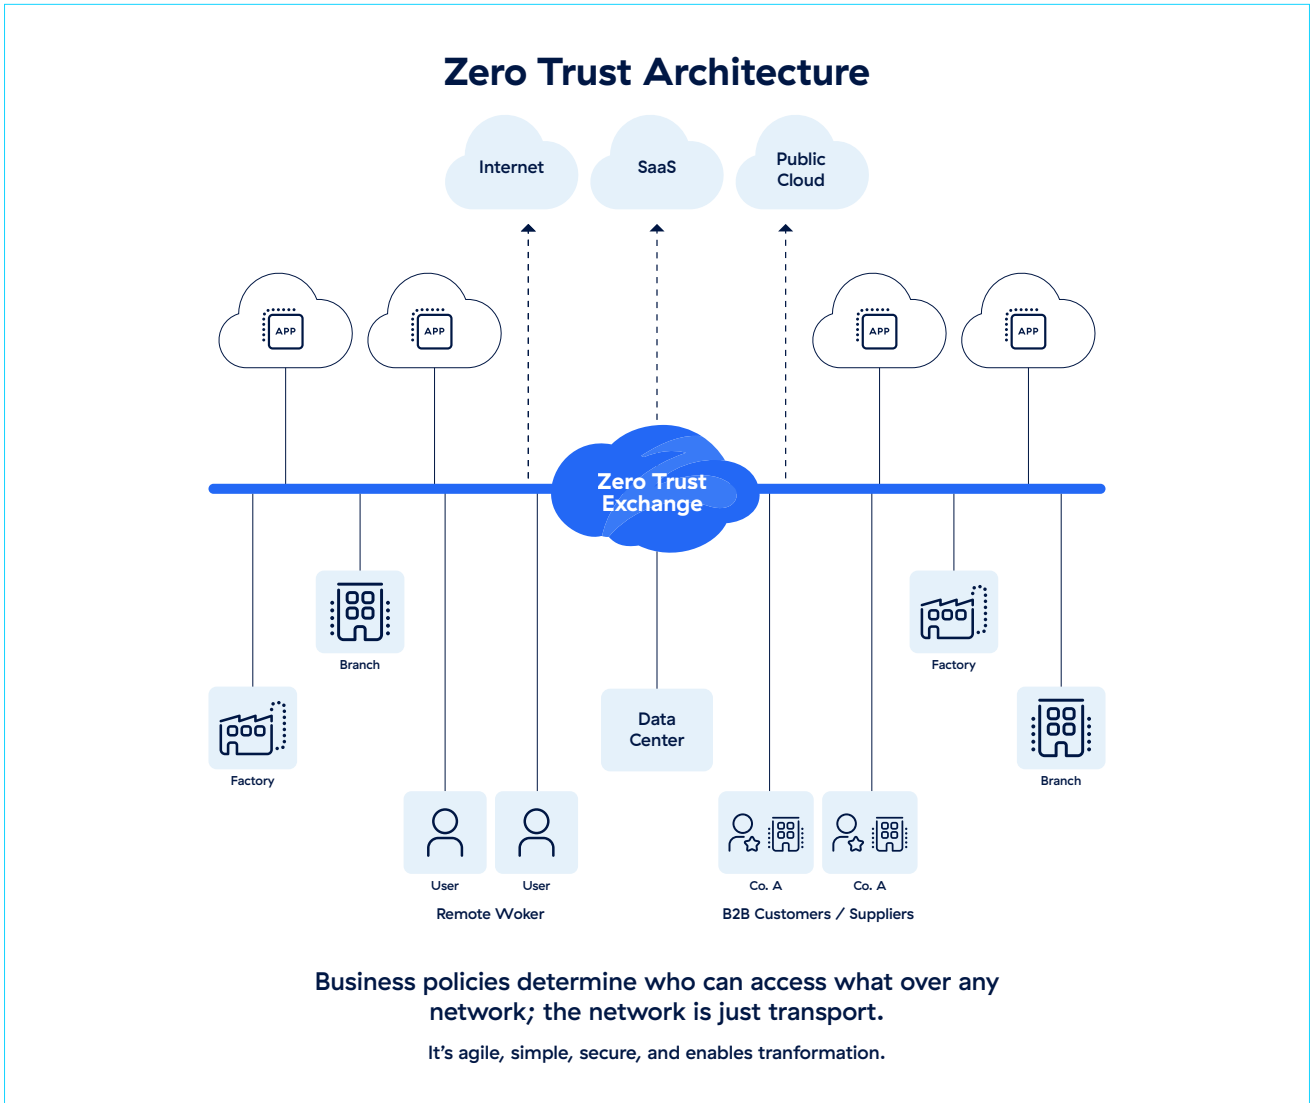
Zero Trust Architecture

Internet

SaaS

Public Cloud

APP

APP

APP

APP

Zero Trust Exchange

Branch

Factory

Factory

Branch

Data Center

User

User

Remote Woker

Co. A

Co. A

B2B Customers / Suppliers

Business policies determine who can access what over any network; the network is just transport.

It's agile, simple, secure, and enables tranformation.